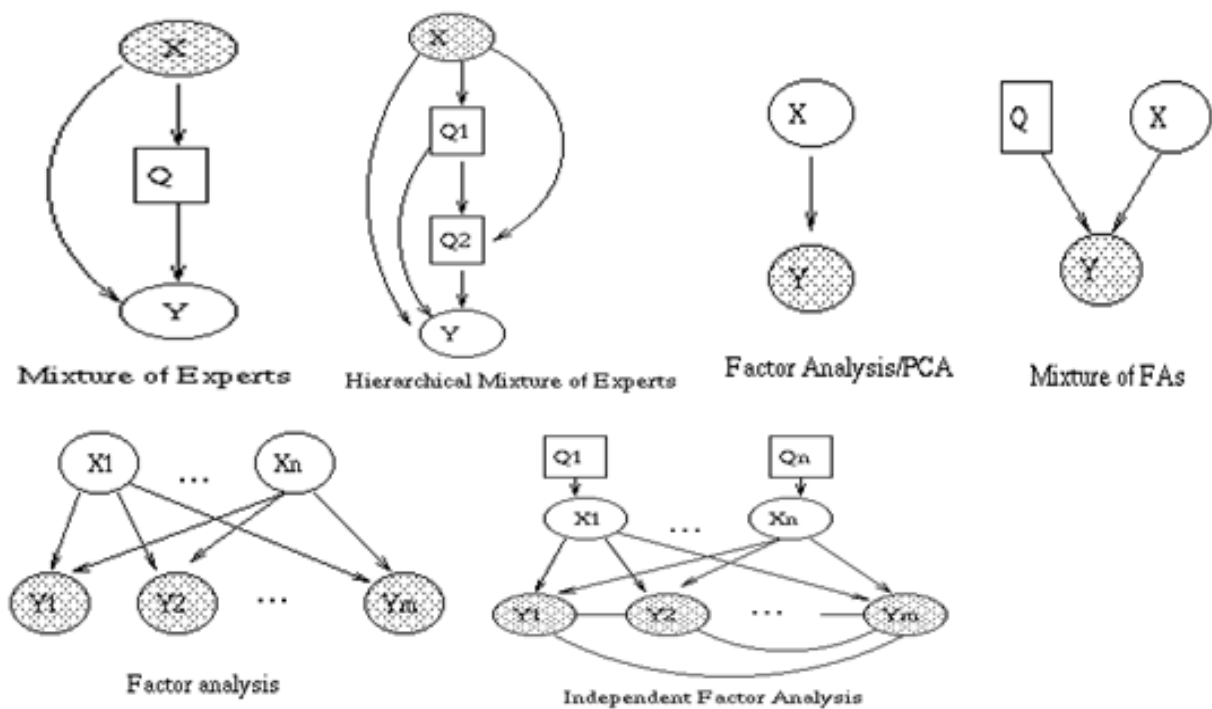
X

Q

Y

Mixture of Experts

X

Q1

Q2

Y

Hierarchical Mixture of Experts

X

Y

Factor Analysis/PCA

Q

X

Y

Mixture of FAs

X1

...

Xn

Y1

Y2

...

Ym

Factor analysis

Q1

Qn

X1

...

Xn

Y1

Y2

...

Ym

Independent Factor Analysis